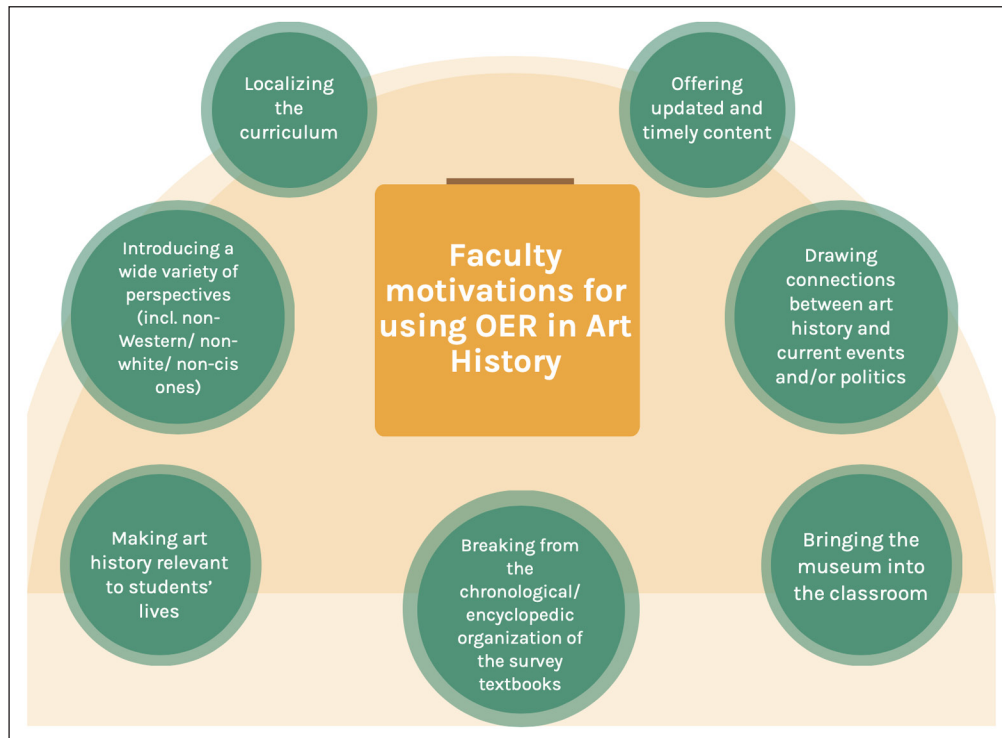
Faculty motivations for using OER in Art History

Localizing the curriculum

Offering updated and timely content

Introducing a wide variety of perspectives (incl. non-Western/ non-white/ non-cis ones)

Drawing connections between art history and current events and/or politics

Making art history relevant to students' lives

Breaking from the chronological/ encyclopedic organization of the survey textbooks

Bringing the museum into the classroom